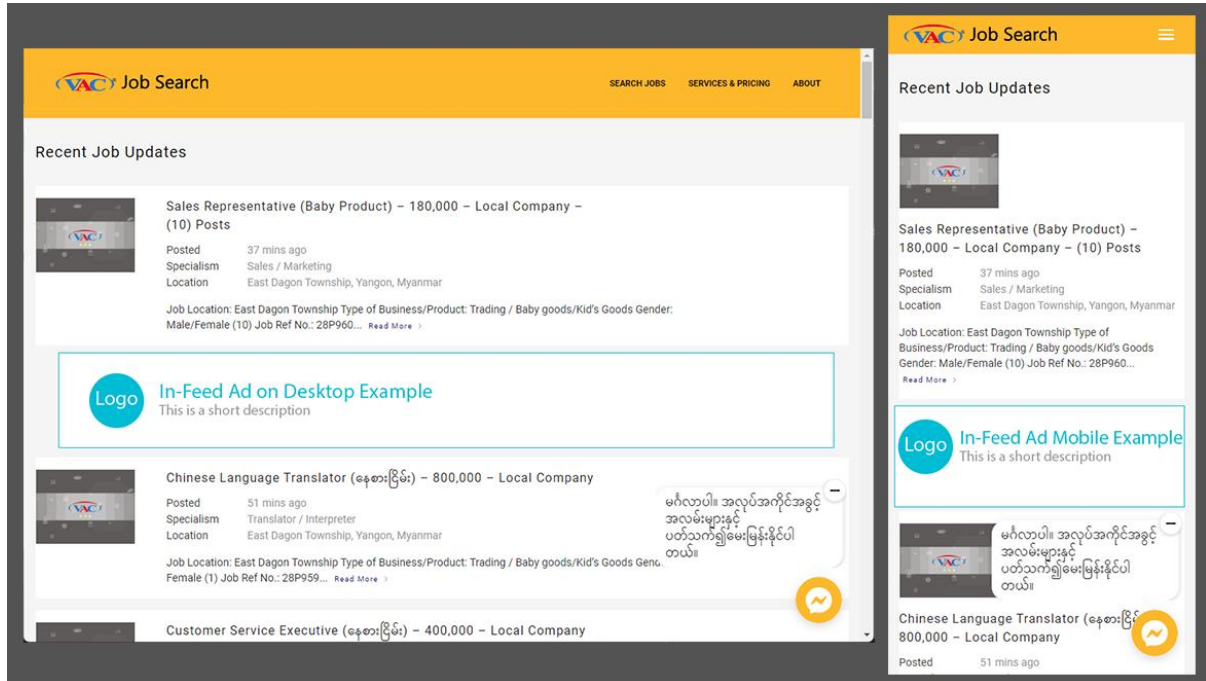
VAC Job Search

SEARCH JOBS SERVICES & PRICING ABOUT

Recent Job Updates

VAC

Sales Representative (Baby Product) – 180,000 – Local Company – (10) Posts

Posted 37 mins ago
Specialism Sales / Marketing
Location East Dagon Township, Yangon, Myanmar

Job Location: East Dagon Township Type of Business/Product: Trading / Baby goods/Kid's Goods Gender: Male/Female (10) Job Ref No.: 28P960... Read More ›

Logo In-Feed Ad on Desktop Example
This is a short description

VAC

Chinese Language Translator (နေ့စား၀ြင်း) – 800,000 – Local Company

Posted 51 mins ago
Specialism Translator / Interpreter
Location East Dagon Township, Yangon, Myanmar

Job Location: East Dagon Township Type of Business/Product: Trading / Baby goods/Kid's Goods Gend... Female (1) Job Ref No.: 28P959... Read More ›

မင်္ဂလာပါ။ အလုပ်အကိုင်အခွင့်အလမ်းများနှင့် ပတ်သက်၍မေးမြန်းနိုင်ပါတယ်။

Customer Service Executive (နေ့စား၀ြင်း) – 400,000 – Local Company

VAC Job Search

Recent Job Updates

VAC

Sales Representative (Baby Product) – 180,000 – Local Company – (10) Posts

Posted 37 mins ago
Specialism Sales / Marketing
Location East Dagon Township, Yangon, Myanmar

Job Location: East Dagon Township Type of Business/Product: Trading / Baby goods/Kid's Goods Gender: Male/Female (10) Job Ref No.: 28P960... Read More ›

Logo In-Feed Ad Mobile Example
This is a short description

VAC

မင်္ဂလာပါ။ အလုပ်အကိုင်အခွင့်အလမ်းများနှင့် ပတ်သက်၍မေးမြန်းနိုင်ပါတယ်။

Chinese Language Translator (နေ့စား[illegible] 800,000 – Local Company

Posted 51 mins ago